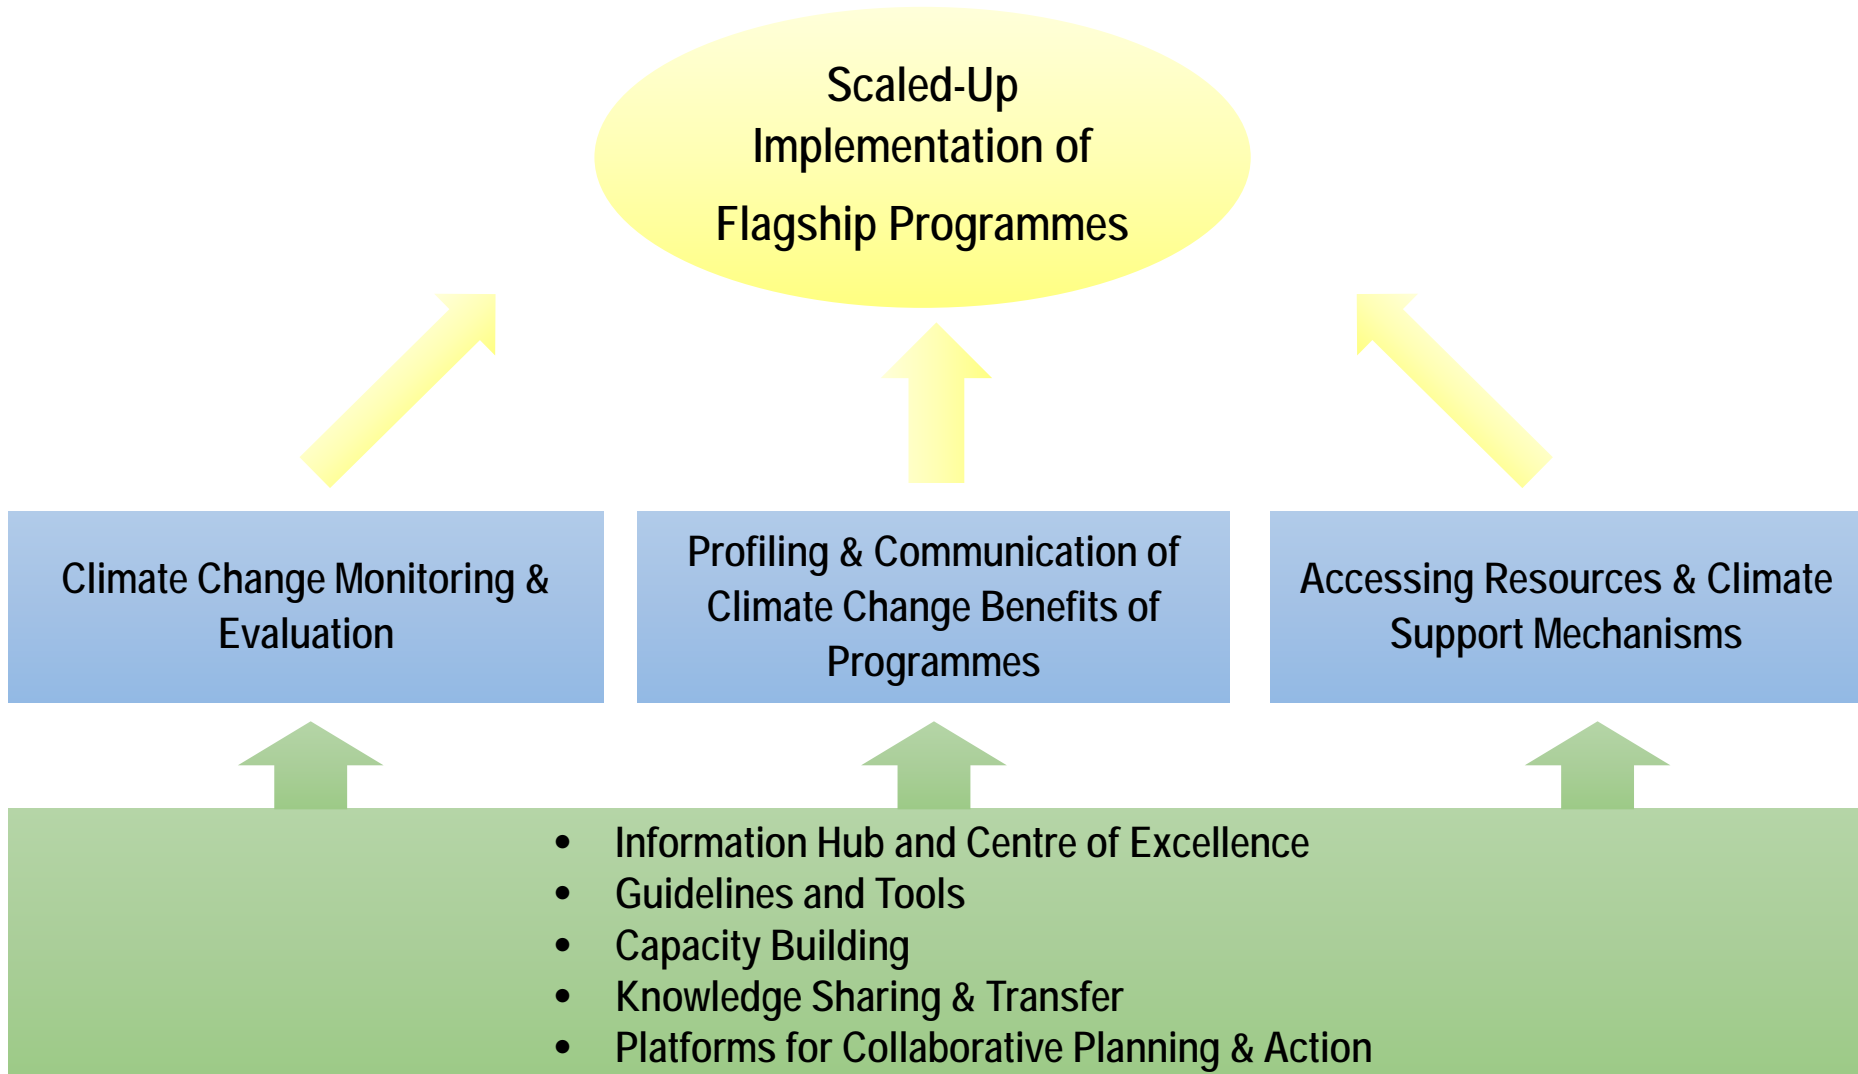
Scaled-Up Implementation of Flagship Programmes

Climate Change Monitoring & Evaluation

Profiling & Communication of Climate Change Benefits of Programmes

Accessing Resources & Climate Support Mechanisms

- Information Hub and Centre of Excellence
- Guidelines and Tools
- Capacity Building
- Knowledge Sharing & Transfer
- Platforms for Collaborative Planning & Action